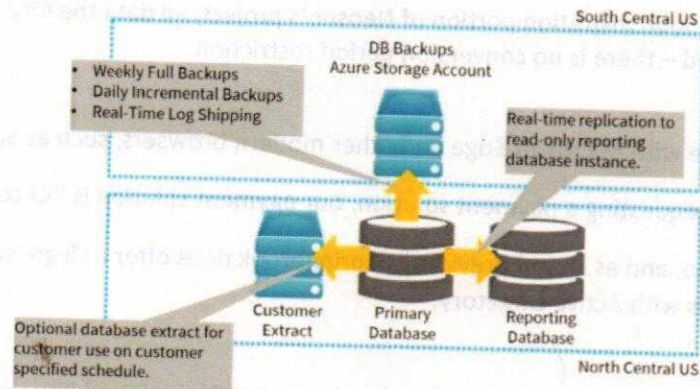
South Central US

DB Backups
Azure Storage Account

- Weekly Full Backups
- Daily Incremental Backups
- Real-Time Log Shipping

Real-time replication to read-only reporting database instance.

Customer Extract

Primary Database

Reporting Database

Optional database extract for customer use on customer specified schedule.

North Central US